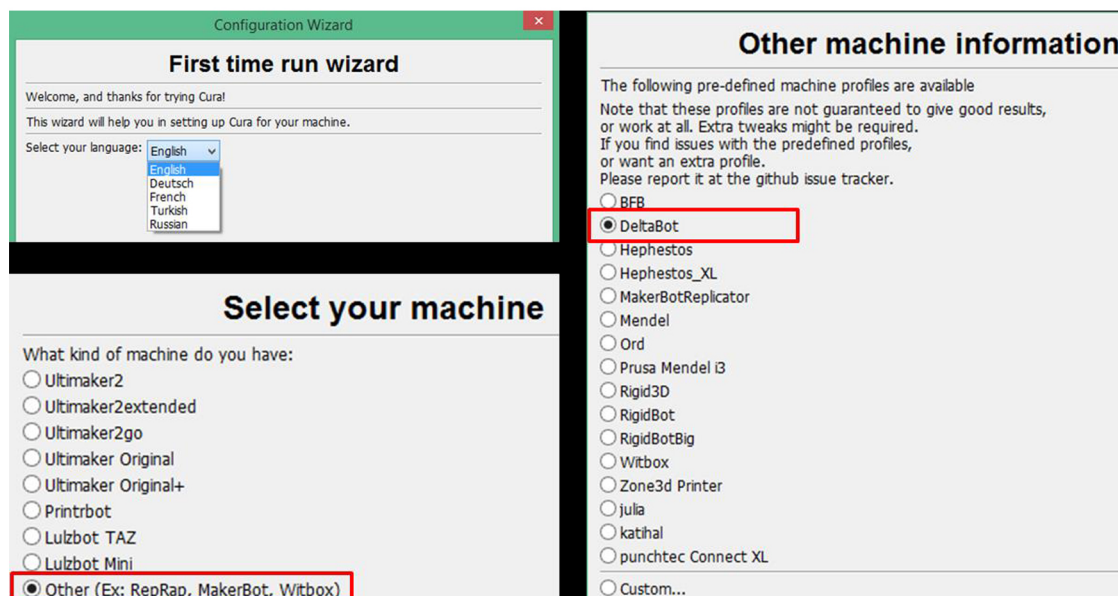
Configuration Wizard

First time run wizard

Welcome, and thanks for trying Cura!

This wizard will help you in setting up Cura for your machine.

Select your language: English

English
Deutsch
French
Turkish
Russian

Select your machine

What kind of machine do you have:

Ultimaker2
Ultimaker2extended
Ultimaker2go
Ultimaker Original
Ultimaker Original+
Printrbot
Lulzbot TAZ
Lulzbot Mini
Other (Ex: RepRap, MakerBot, Witbox)

Other machine information

The following pre-defined machine profiles are available

Note that these profiles are not guaranteed to give good results, or work at all. Extra tweaks might be required.
If you find issues with the predefined profiles, or want an extra profile.
Please report it at the github issue tracker.

BFB
DeltaBot
Hephestos
Hephestos_XL
MakerBotReplicator
Mendel
Ord
Prusa Mendel i3
Rigid3D
RigidBot
RigidBotBig
Witbox
Zone3d Printer
julia
katihal
punchtec Connect XL
Custom...